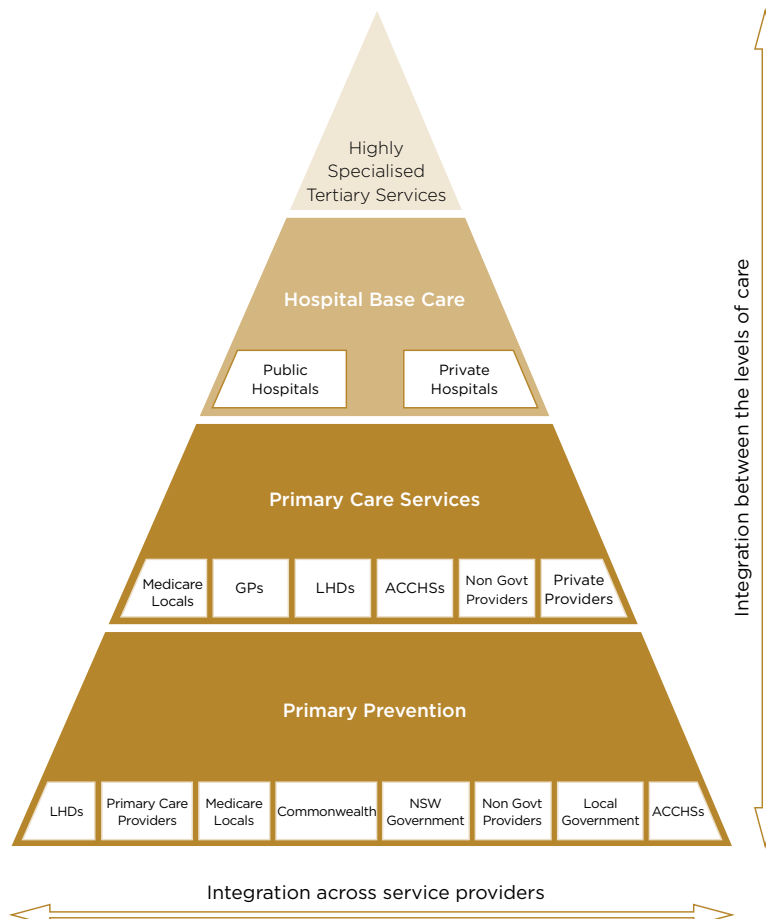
Highly Specialised Tertiary Services

Hospital Base Care

Public Hospitals

Private Hospitals

Primary Care Services

Medicare Locals

GPs

LHDs

ACCHSs

Non Govt Providers

Private Providers

Primary Prevention

LHDs

Primary Care Providers

Medicare Locals

Commonwealth

NSW Government

Non Govt Providers

Local Government

ACCHSs

Integration between the levels of care

Integration across service providers